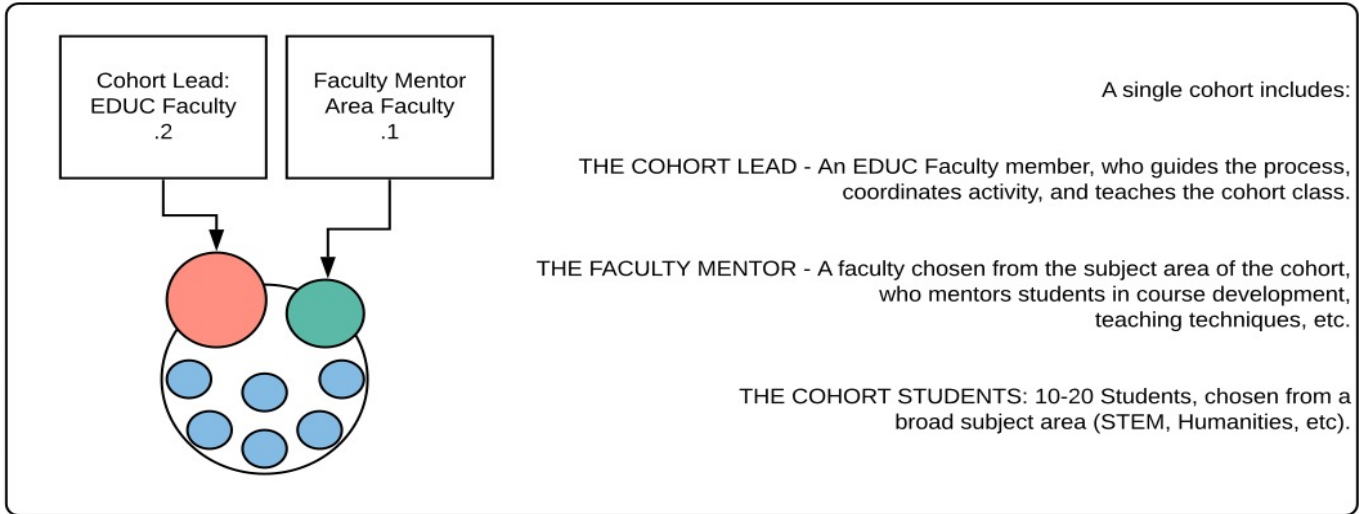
Cohort Lead:
EDUC Faculty
.2

Faculty Mentor
Area Faculty
.1

A single cohort includes:

THE COHORT LEAD - An EDUC Faculty member, who guides the process, coordinates activity, and teaches the cohort class.

THE FACULTY MENTOR - A faculty chosen from the subject area of the cohort, who mentors students in course development, teaching techniques, etc.

THE COHORT STUDENTS: 10-20 Students, chosen from a broad subject area (STEM, Humanities, etc).